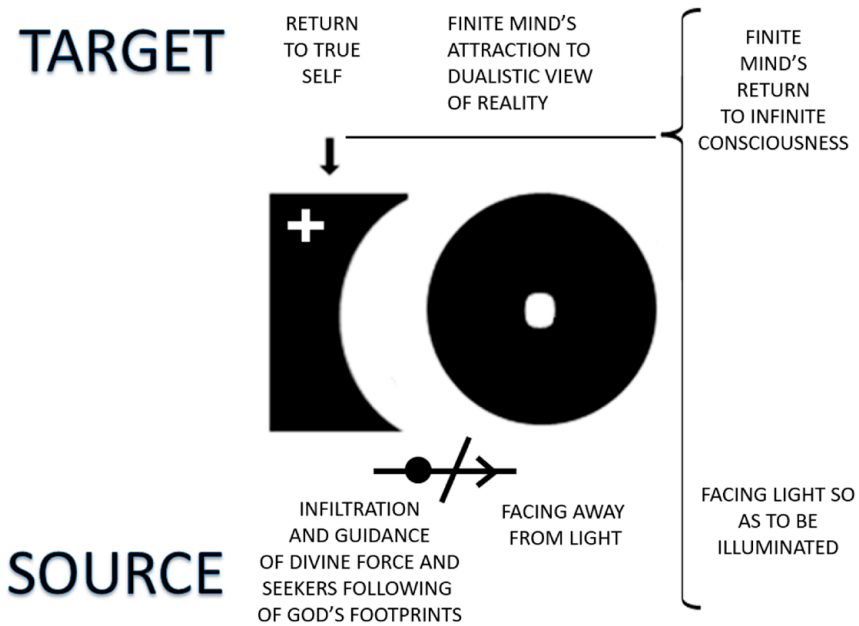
TARGET

RETURN TO TRUE SELF

FINITE MIND'S ATTRACTION TO DUALISTIC VIEW OF REALITY

FINITE MIND'S RETURN TO INFINITE CONSCIOUSNESS

+

INFILTRATION AND GUIDANCE OF DIVINE FORCE AND SEEKERS FOLLOWING OF GOD'S FOOTPRINTS

FACING AWAY FROM LIGHT

FACING LIGHT SO AS TO BE ILLUMINATED

SOURCE